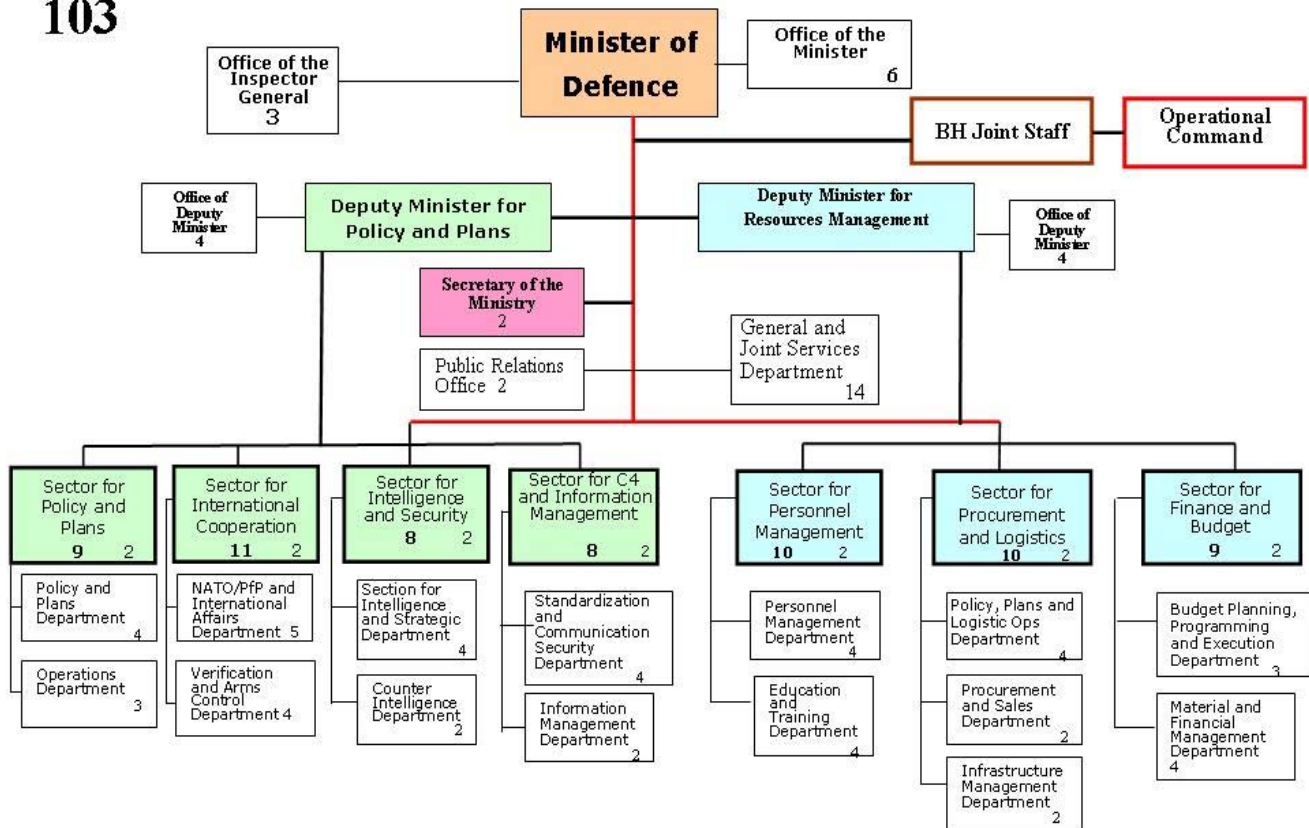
103

Office of the Inspector General 3

Minister of Defence

Office of the Minister 6

BH Joint Staff

Operational Command

Office of Deputy Minister 4

Deputy Minister for Policy and Plans

Deputy Minister for Resources Management

Office of Deputy Minister 4

Secretary of the Ministry 2

Public Relations Office 2

General and Joint Services Department 14

Sector for Policy and Plans 9 2

Policy and Plans Department 4

Operations Department 3

Sector for International Cooperation 11 2

NATO/PfP and International Affairs Department 5

Verification and Arms Control Department 4

Sector for Intelligence and Security 8 2

Section for Intelligence and Strategic Department 4

Counter Intelligence Department 2

Sector for C4 and Information Management 8 2

Standardization and Communication Security Department 4

Information Management Department 2

Sector for Personnel Management 10 2

Personnel Management Department 4

Education and Training Department 4

Sector for Procurement and Logistics 10 2

Policy, Plans and Logistic Ops Department 4

Procurement and Sales Department 2

Infrastructure Management Department 2

Sector for Finance and Budget 9 2

Budget Planning, Programming and Execution Department 3

Material and Financial Management Department 4